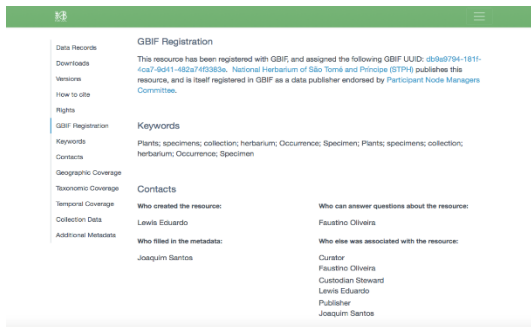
Data Records
Downloads
Versions
How to cite
Rights
GBIF Registration
Keywords
Contacts
Geographic Coverage
Taxonomic Coverage
Temporal Coverage
Collection Data
Additional Metadata

GBIF Registration

This resource has been registered with GBIF, and assigned the following GBIF UUID: db9a9794-181f-4ca7-9d41-492a74f3383a. National Herbarium of São Tomé and Príncipe (STPH) publishes this resource, and is itself registered in GBIF as a data publisher endorsed by Participant Node Managers Committee.

Keywords

Plants; specimens; collection; herbarium; Occurrence; Specimen; Plants; specimens; collection; herbarium; Occurrence; Specimen

Contacts

Who created the resource:
Lewis Eduardo

Who can answer questions about the resource:
Faustino Oliveira

Who filled in the metadata:
Joaquim Santos

Who else was associated with the resource:
Curator
Faustino Oliveira
Custodian Steward
Lewis Eduardo
Publisher
Joaquim Santos